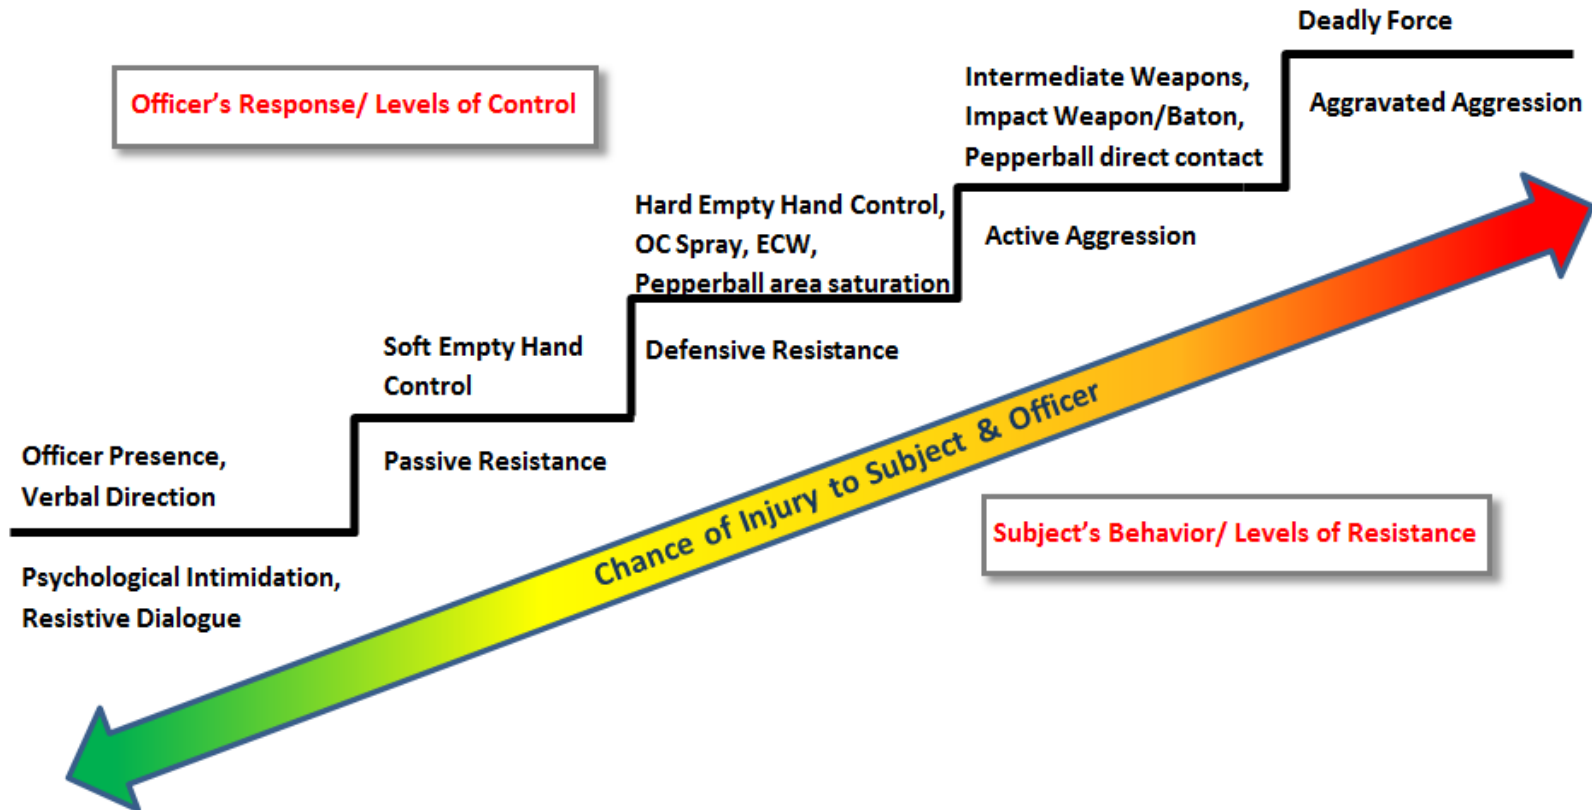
Officer's Response/ Levels of Control

Deadly Force

Aggravated Aggression

Intermediate Weapons, Impact Weapon/Baton, Pepperball direct contact

Active Aggression

Hard Empty Hand Control, OC Spray, ECW, Pepperball area saturation

Defensive Resistance

Soft Empty Hand Control

Passive Resistance

Officer Presence, Verbal Direction

Psychological Intimidation, Resistive Dialogue

Chance of Injury to Subject & Officer

Subject's Behavior/ Levels of Resistance